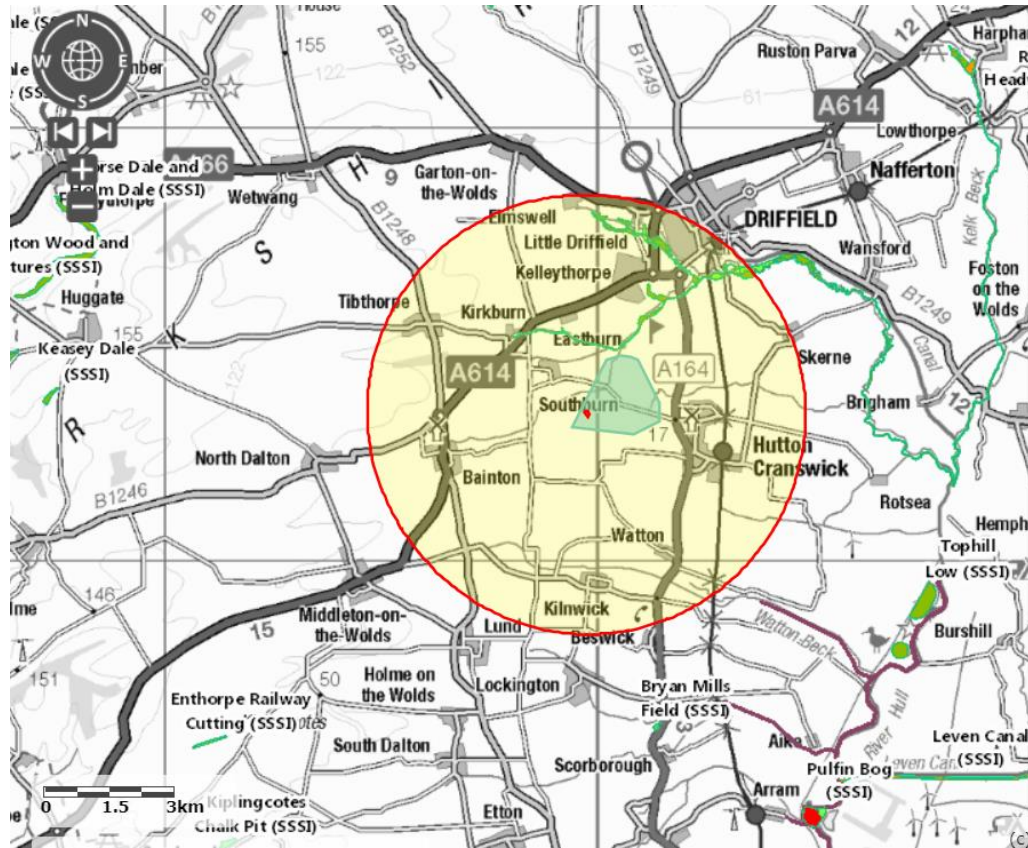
N
W
E
S
ile (SS
ile
(SSS
House
155
122
B1252
B1249
61
Ruston Parva
12
Harpha
R
Head
A614
Lowthorpe
A166
rse Dale and
Holm Dale (SSSI)
Wetwang
H
9
Garton-on-the-Wolds
Nafferton
DRIFFIELD
Elmswell
Little Driffield
Wansford
Kelk Beck
B1248
gton Wood and
tures (SSSI)
S
Kelleythorpe
Foston on the Wolds
Huggate
Tibthorpe
Kirkburn
B1249
Canal
155
K
Keasey Dale
(SSSI)
Eastburn
Skerne
A614
A164
Southburn
Brigham
12
R
17
Hutton Cranswick
North Dalton
Bainton
Rotsea
B1246
Hemph
Watton
Tophill Low (SSSI)
lme
146
15
Kilnwick
Middleton-on-the-Wolds
Lund
Beswick
Watton Beck
Burshill
151
50
Holme on the Wolds
Lockington
Enthorpe Railway Cutting (SSSI)
Bryan Mills Field (SSSI)
River Hull
South Dalton
Aike
Leven Canal (SSSI)
Scorborough
Pulfin Bog (SSSI)
Arram
Leven Can
0
1.5
3km
Kiplingcotes Chalk Pit (SSSI)
Etton
(c)